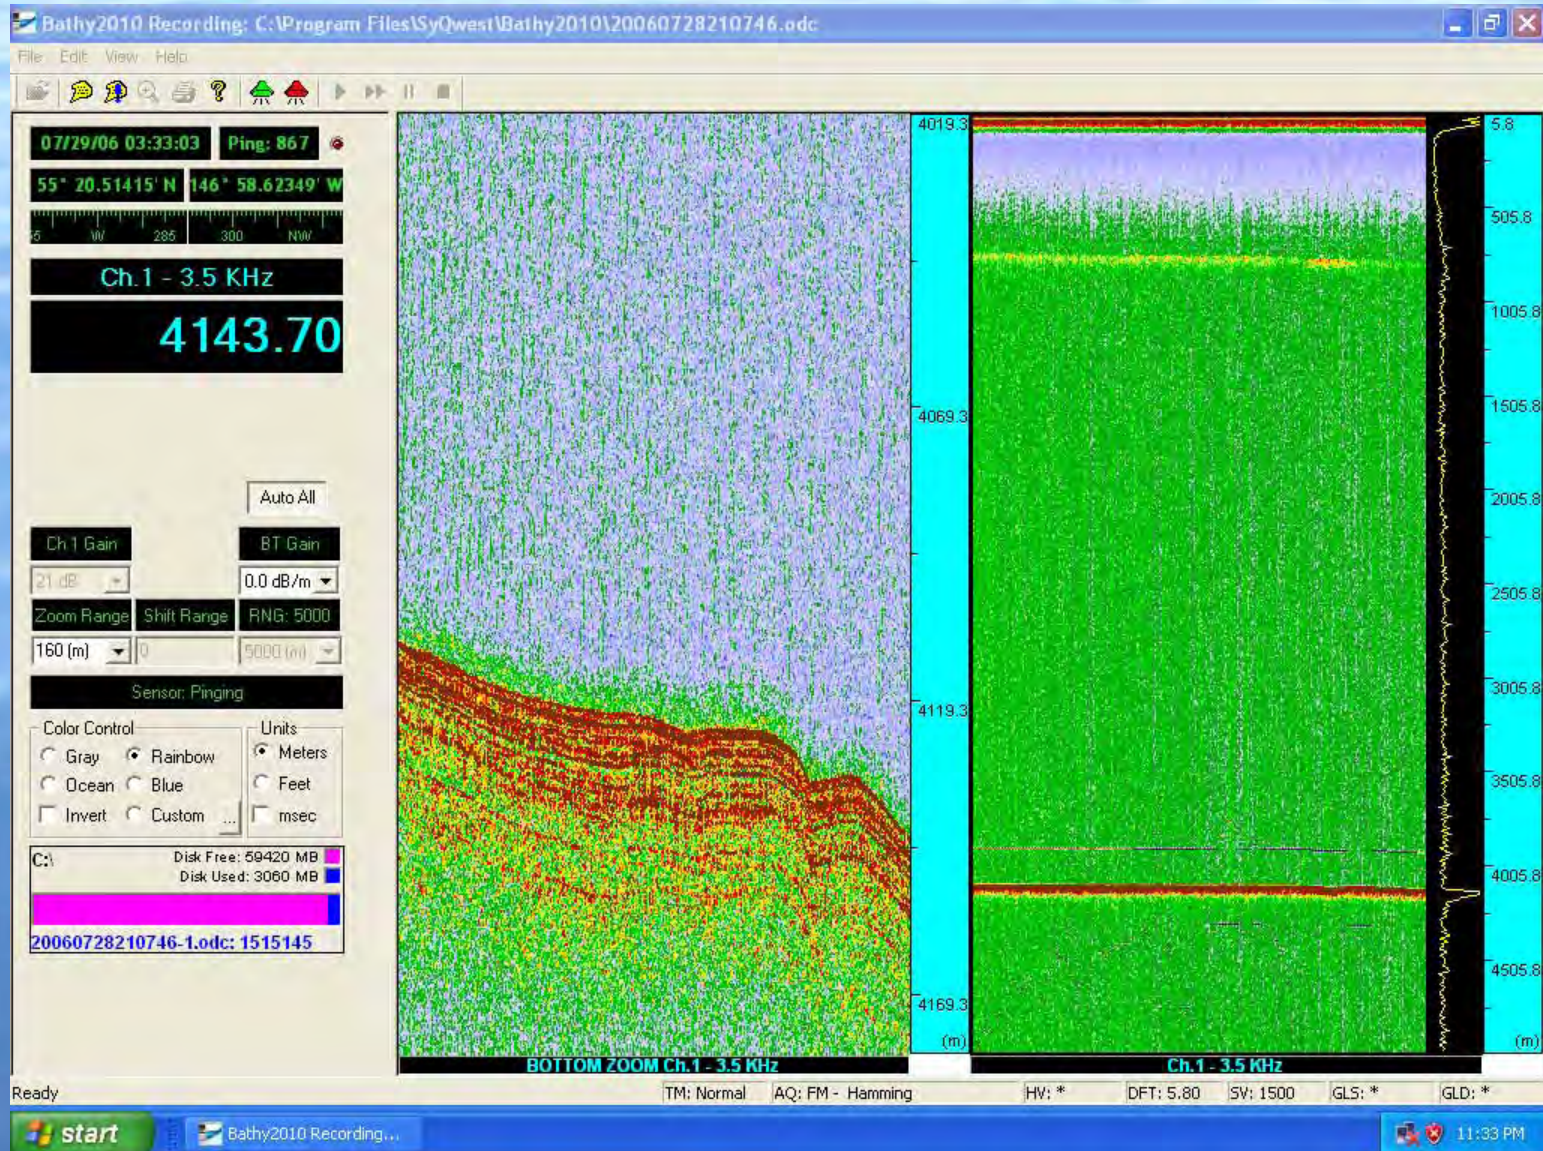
Bathy2010 Recording: C:\Program Files\SyQwest\Bathy2010\20060728210746.odc

File Edit View Help

07/29/06 03:33:03
Ping: 867

55° 20.51415' N
146° 58.62349' W

5 W 285 300 NW

Ch.1 - 3.5 KHz

4143.70

Auto All

Ch.1 Gain
BT Gain
21 dB
0.0 dB/m
Zoom Range
Shift Range
RNG: 5000
160 (m)
0
5000 (m)

Sensor: Pinging

Color Control
Gray
Rainbow
Ocean
Blue
Invert
Custom
...

Units
Meters
Feet
msec

C:\
Disk Free: 59420 MB
Disk Used: 3060 MB

20060728210746-1.odc: 1515145

4019.3
4069.3
4119.3
4169.3
(m)

BOTTOM ZOOM Ch.1 - 3.5 KHz

5.8
505.8
1005.8
1505.8
2005.8
2505.8
3005.8
3505.8
4005.8
4505.8
(m)

Ch.1 - 3.5 KHz

Ready
TM: Normal
AQ: FM - Hamming
HV: *
DFT: 5.80
SV: 1500
GLS: *
GLD: *

start
Bathy2010 Recording...
11:33 PM